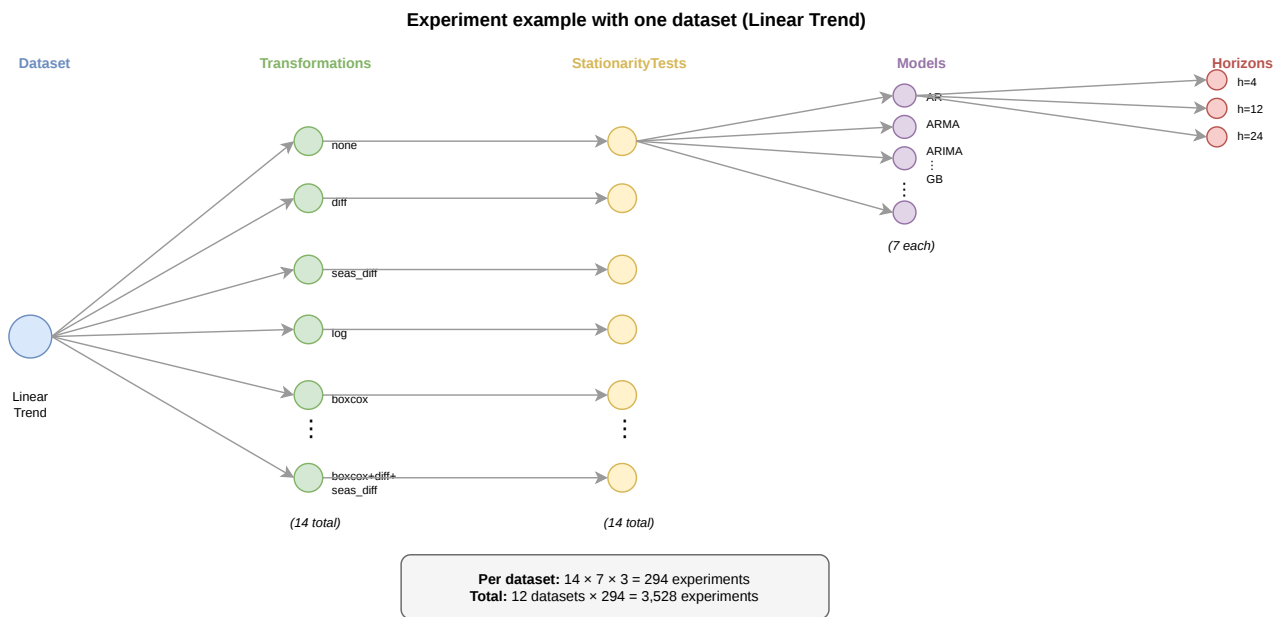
Experiment example with one dataset (Linear Trend)

Dataset

Transformations

StationarityTests

Models

Horizons

Linear Trend

none

diff

seas_diff

log

boxcox

⋮

boxcox+diff+seas_diff

(14 total)

⋮

(14 total)

AR

ARMA

ARIMA

⋮

GB

⋮

(7 each)

h=4

h=12

h=24

**Per dataset:** $14 \times 7 \times 3 = 294$ experiments
**Total:** 12 datasets $\times$ 294 = 3,528 experiments